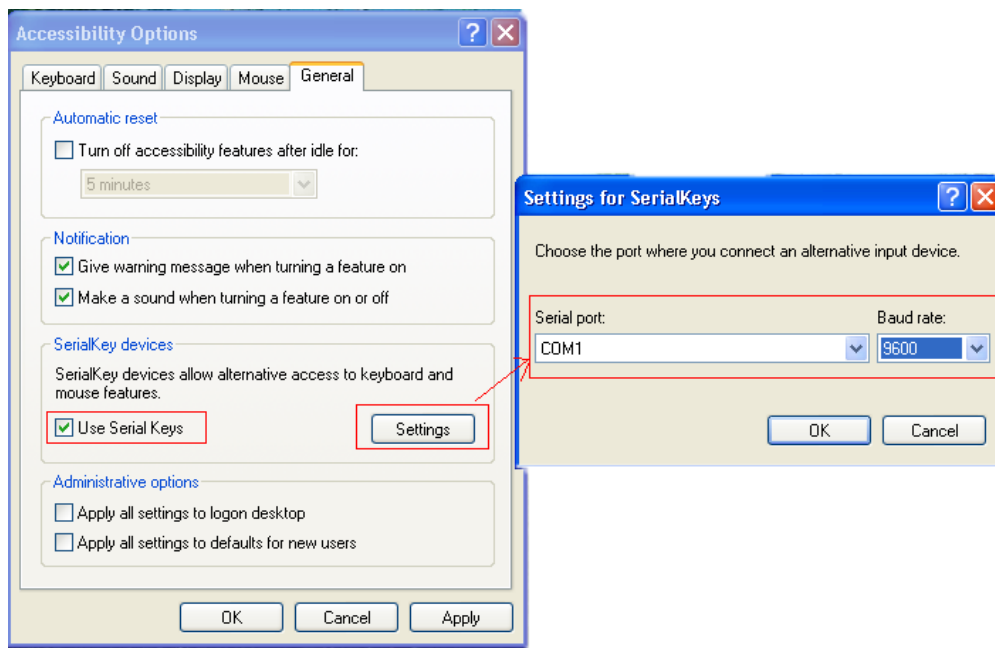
Accessibility Options

Keyboard | Sound | Display | Mouse | General

Automatic reset

Turn off accessibility features after idle for:

5 minutes

Notification

Give warning message when turning a feature on

Make a sound when turning a feature on or off

SerialKey devices

SerialKey devices allow alternative access to keyboard and mouse features.

Use Serial Keys

Settings

Administrative options

Apply all settings to logon desktop

Apply all settings to defaults for new users

OK | Cancel | Apply

Settings for SerialKeys

Choose the port where you connect an alternative input device.

Serial port:

COM1

Baud rate:

9600

OK | Cancel